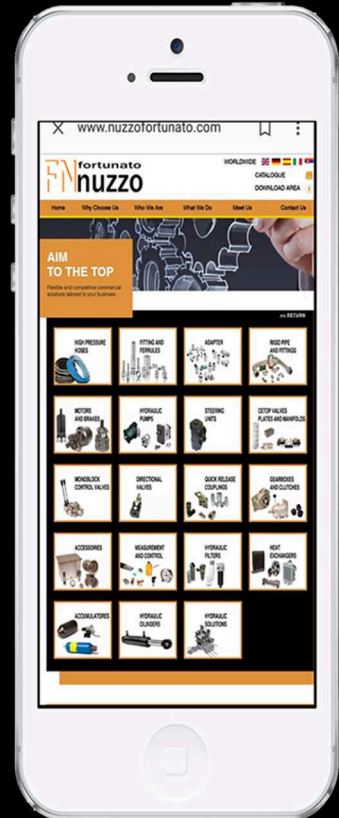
www.nuzzofortunato.com

FN fortunato nuzzo

WORLDWIDE

CATALOGUE

DOWNLOAD AREA

Home | Why Choose Us | Who We Are | What We Do | Meet Us | Contact Us

AIM TO THE TOP

Flexible and competitive commercial solutions tailored to your business.

RETURN

HIGH PRESSURE HOSES

FITTING AND FERRULES

ADAPTER

RIGID PIPE AND FITTINGS

MOTORS AND BRAKES

HYDRAULIC PUMPS

STEERING UNITS

CETOP VALVES PLATES AND MANIFOLDS

MONOBLOCK CONTROL VALVES

DIRECTIONAL VALVES

QUICK RELEASE COUPLINGS

GEARBOXES AND CLUTCHES

ACCESSORIES

MEASUREMENT AND CONTROL

HYDRAULIC FILTERS

HEAT EXCHANGERS

ACCUMULATORES

HYDRAULIC CILINDERS

HYDRAULIC SOLUTIONS